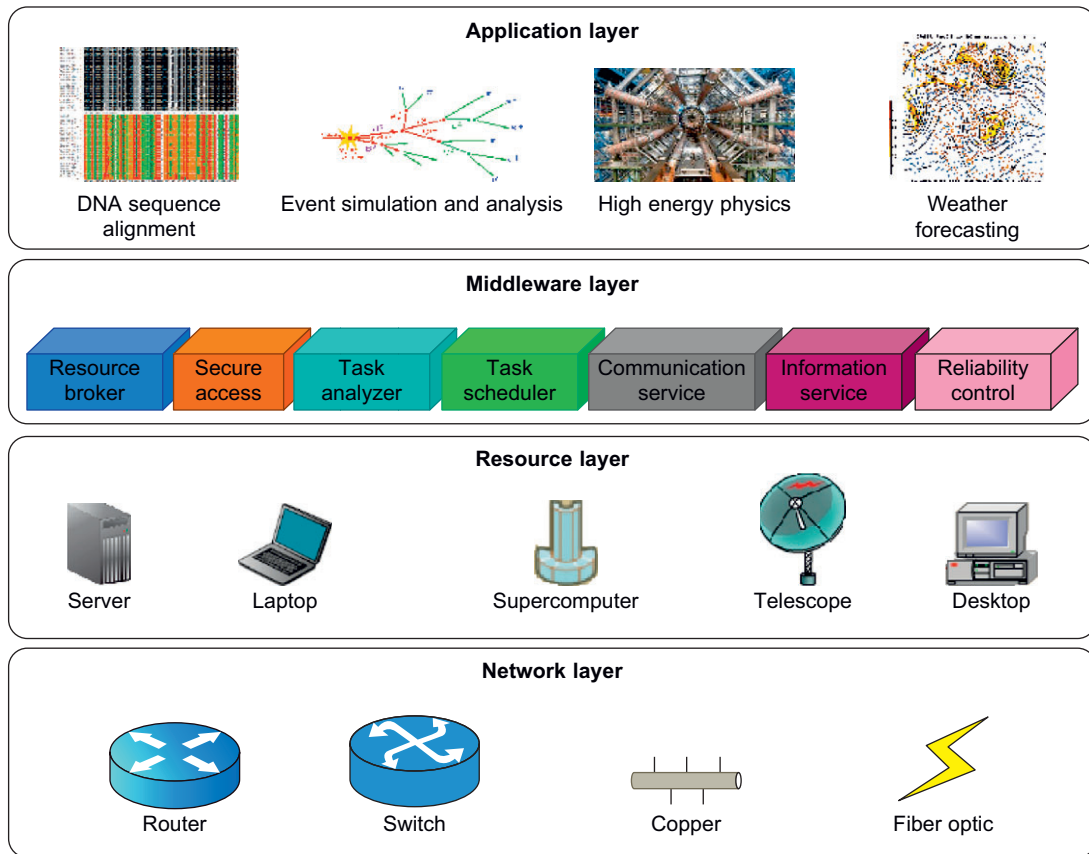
Application layer

DNA sequence alignment

Event simulation and analysis

High energy physics

Weather forecasting

Middleware layer

Resource broker

Secure access

Task analyzer

Task scheduler

Communication service

Information service

Reliability control

Resource layer

Server

Laptop

Supercomputer

Telescope

Desktop

Network layer

Router

Switch

Copper

Fiber optic